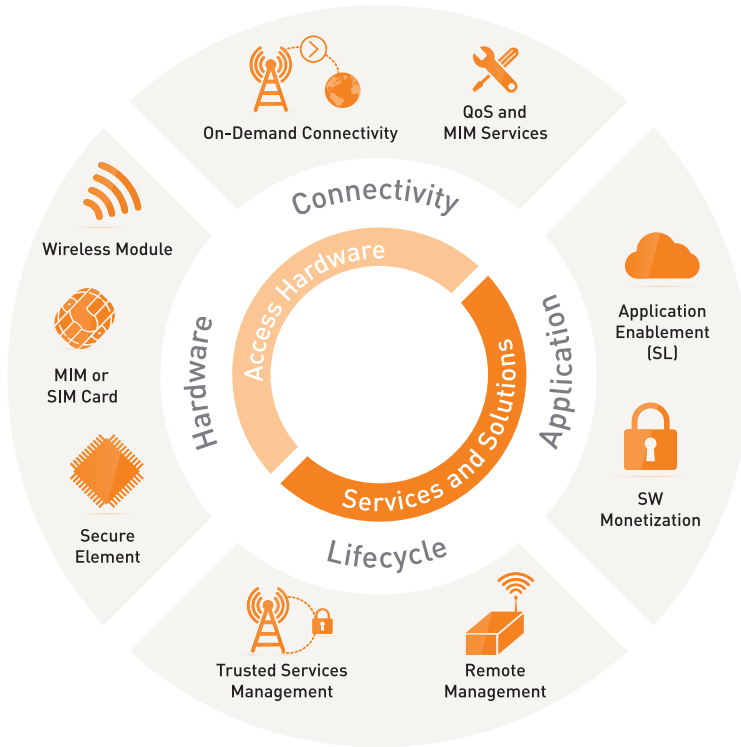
On-Demand Connectivity

QoS and MIM Services

Connectivity

Wireless Module

MIM or SIM Card

Secure Element

Hardware

Access Hardware

Services and Solutions

Application

Application Enablement (SL)

SW Monetization

Lifecycle

Trusted Services Management

Remote Management